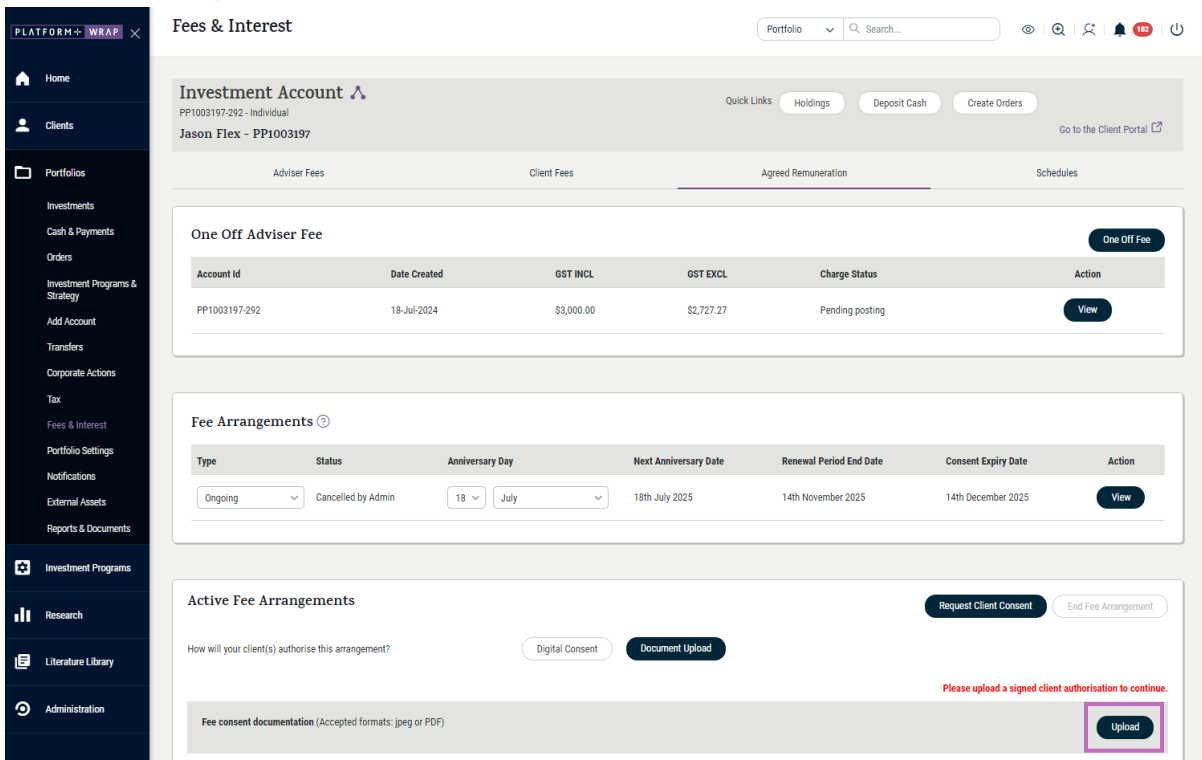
PLATFORM+WRAP ×

Home

Clients

Portfolios

Investments

Cash & Payments

Orders

Investment Programs & Strategy

Add Account

Transfers

Corporate Actions

Tax

Fees & Interest

Portfolio Settings

Notifications

External Assets

Reports & Documents

Investment Programs

Research

Literature Library

Administration

Fees & Interest

Portfolio Search...

102

Investment Account
PP1003197-292 - Individual
Jason Flex - PP1003197

Quick Links Holdings Deposit Cash Create Orders

Go to the Client Portal

Adviser Fees Client Fees Agreed Remuneration Schedules

One Off Adviser Fee

One Off Fee

| Account Id | Date Created | GST INCL | GST EXCL | Charge Status | Action |
|---|---|---|---|---|---|
| PP1003197-292 | 18-Jul-2024 | $3,000.00 | $2,727.27 | Pending posting | View |

Fee Arrangements

| Type | Status | Anniversary Day | Next Anniversary Date | Renewal Period End Date | Consent Expiry Date | Action |
|---|---|---|---|---|---|---|
| Ongoing | Cancelled by Admin | 18 July | 18th July 2025 | 14th November 2025 | 14th December 2025 | View |

Active Fee Arrangements

Request Client Consent End Fee Arrangement

How will your client(s) authorise this arrangement? Digital Consent Document Upload

Please upload a signed client authorisation to continue.

Fee consent documentation (Accepted formats: jpeg or PDF)

Upload